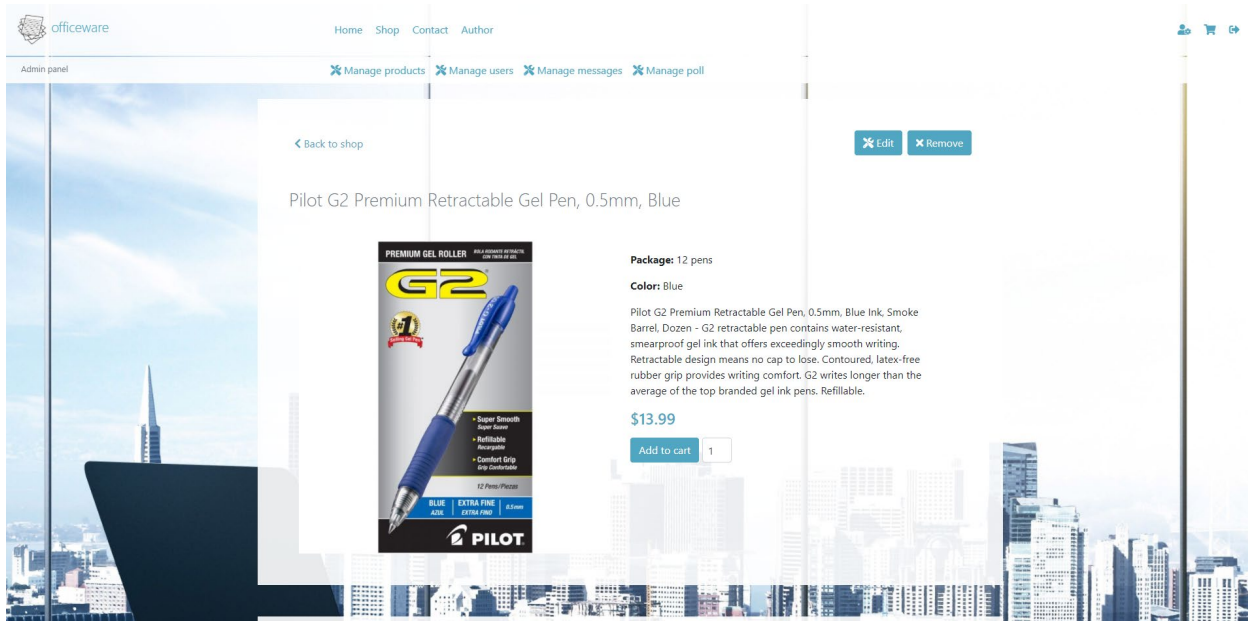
officeware

Home Shop Contact Author

Admin panel

Manage products Manage users Manage messages Manage poll

< Back to shop

Edit × Remove

Pilot G2 Premium Retractable Gel Pen, 0.5mm, Blue

PREMIUM GEL ROLLER BOLA RODANTE RETRACTIL CON TINTA DE GEL

G2

#1

Super Smooth Super Suave

Refillable Recargable

Comfort Grip Grip Confortable

12 Pens/Piezas

BLUE AZUL EXTRA FINE EXTRA FINO 0.5mm

PILOT

Package: 12 pens

Color: Blue

Pilot G2 Premium Retractable Gel Pen, 0.5mm, Blue Ink, Smoke Barrel, Dozen - G2 retractable pen contains water-resistant, smearproof gel ink that offers exceedingly smooth writing. Retractable design means no cap to lose. Contoured, latex-free rubber grip provides writing comfort. G2 writes longer than the average of the top branded gel ink pens. Refillable.

$13.99

Add to cart 1